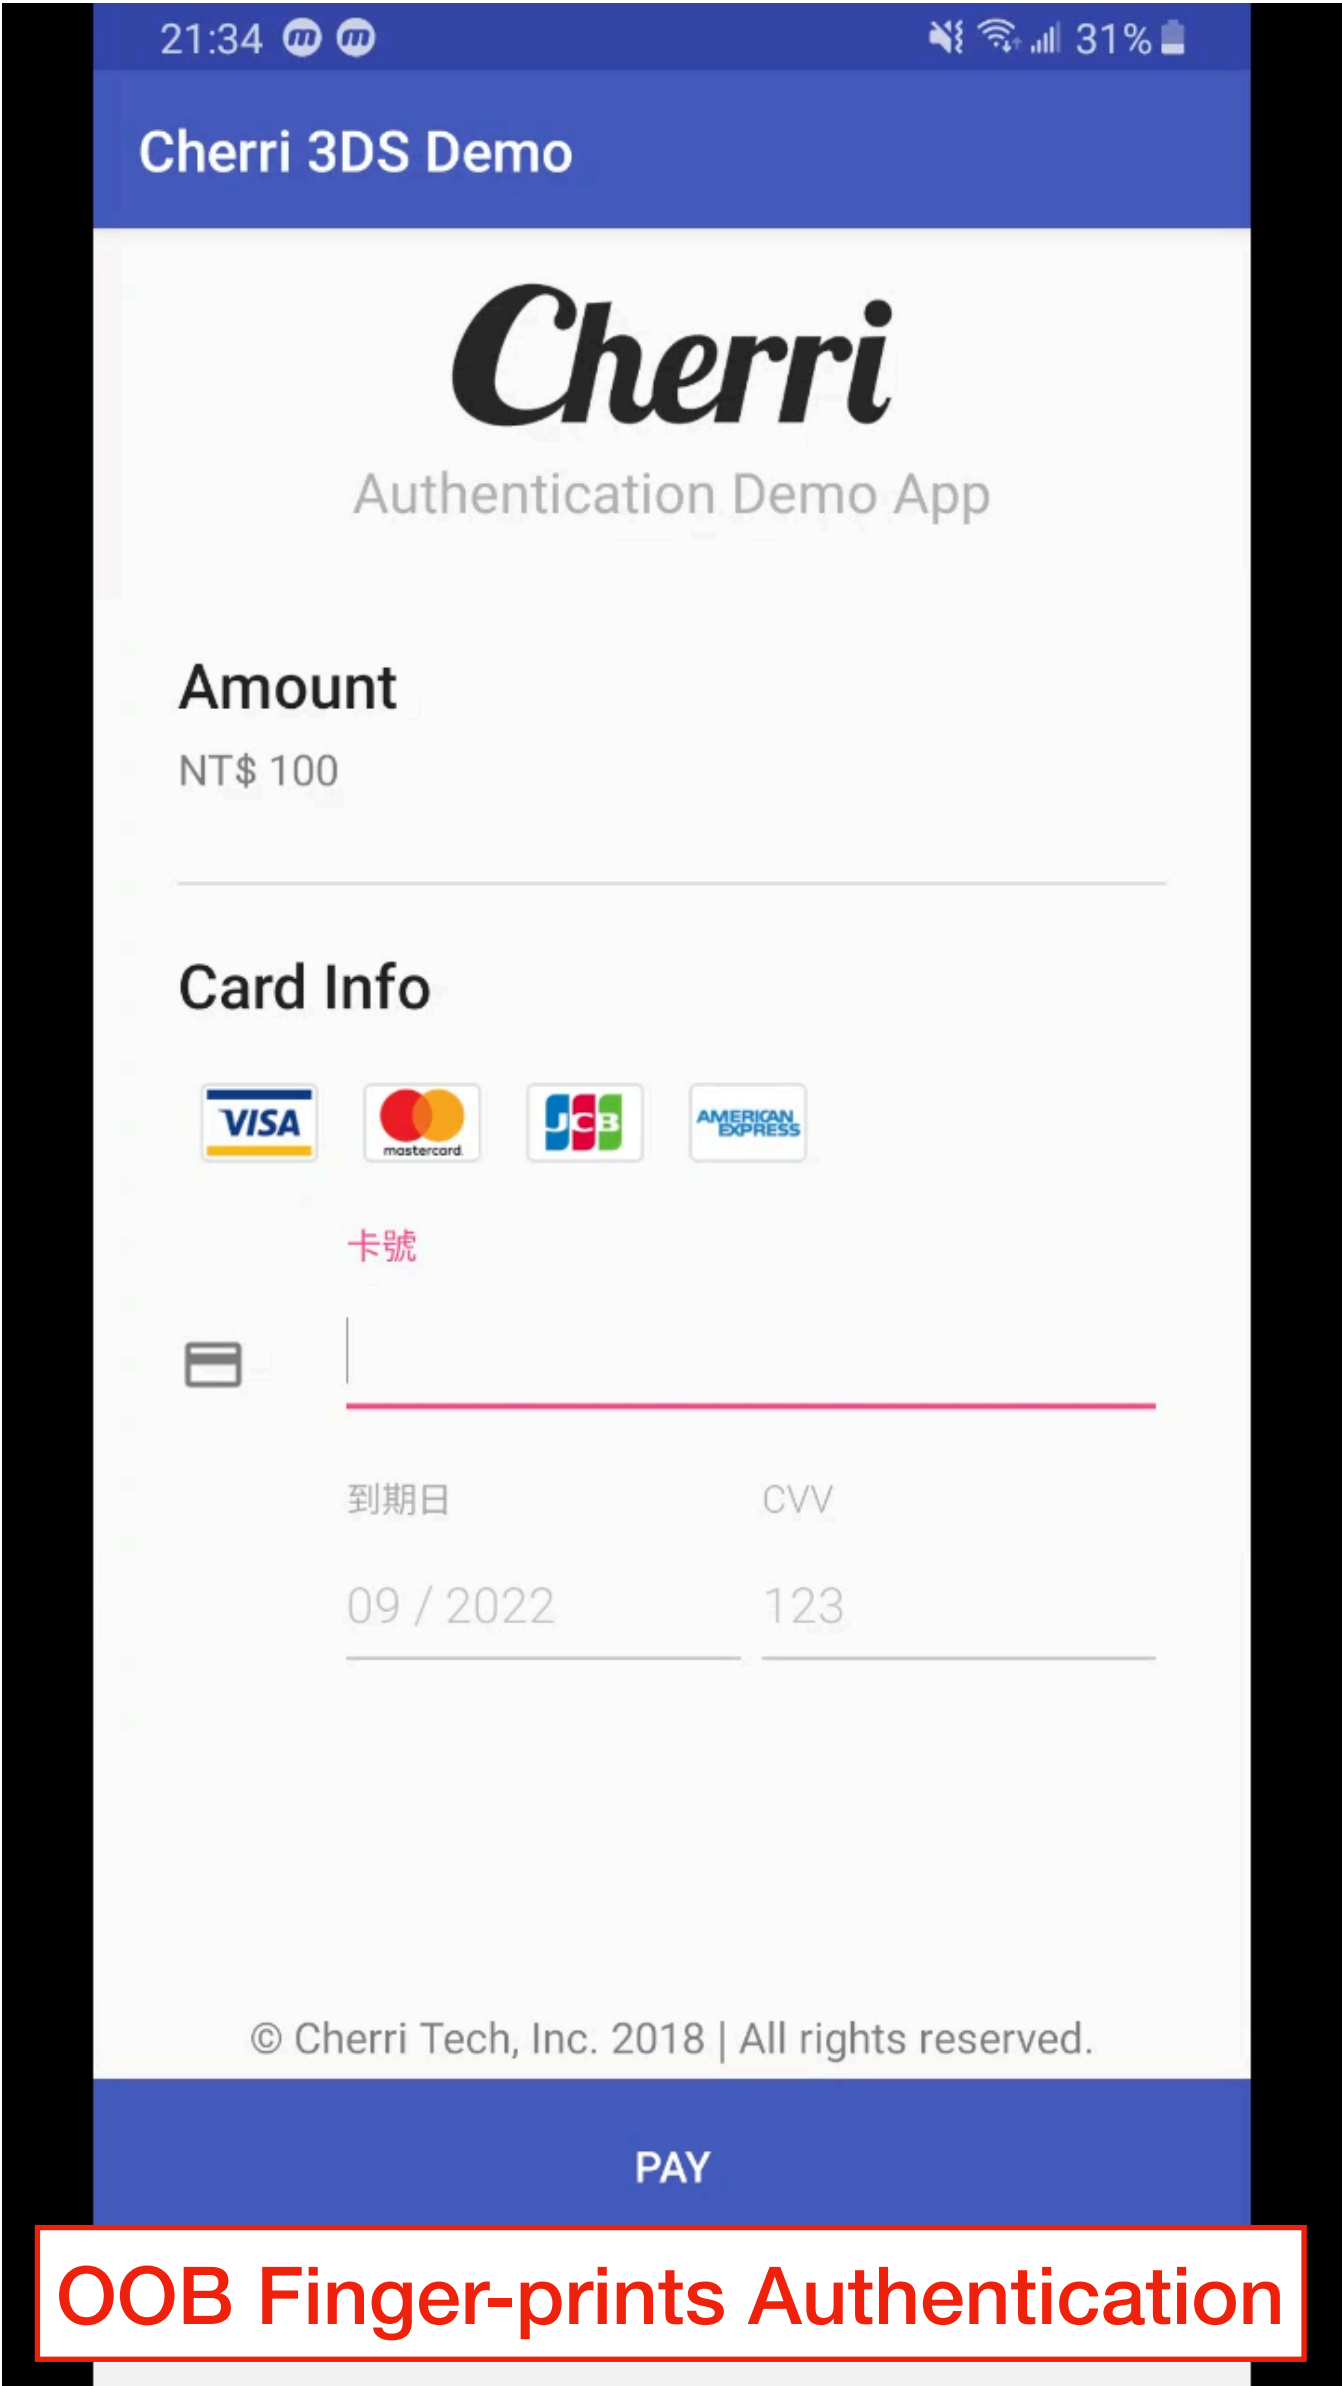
21:34

31%

Cherri 3DS Demo

Cherri

Authentication Demo App

Amount

NT$ 100

Card Info

VISA

mastercard

JCB

AMERICAN EXPRESS

卡號

到期日

CVV

09 / 2022

123

© Cherri Tech, Inc. 2018 | All rights reserved.

PAY

OOB Finger-prints Authentication